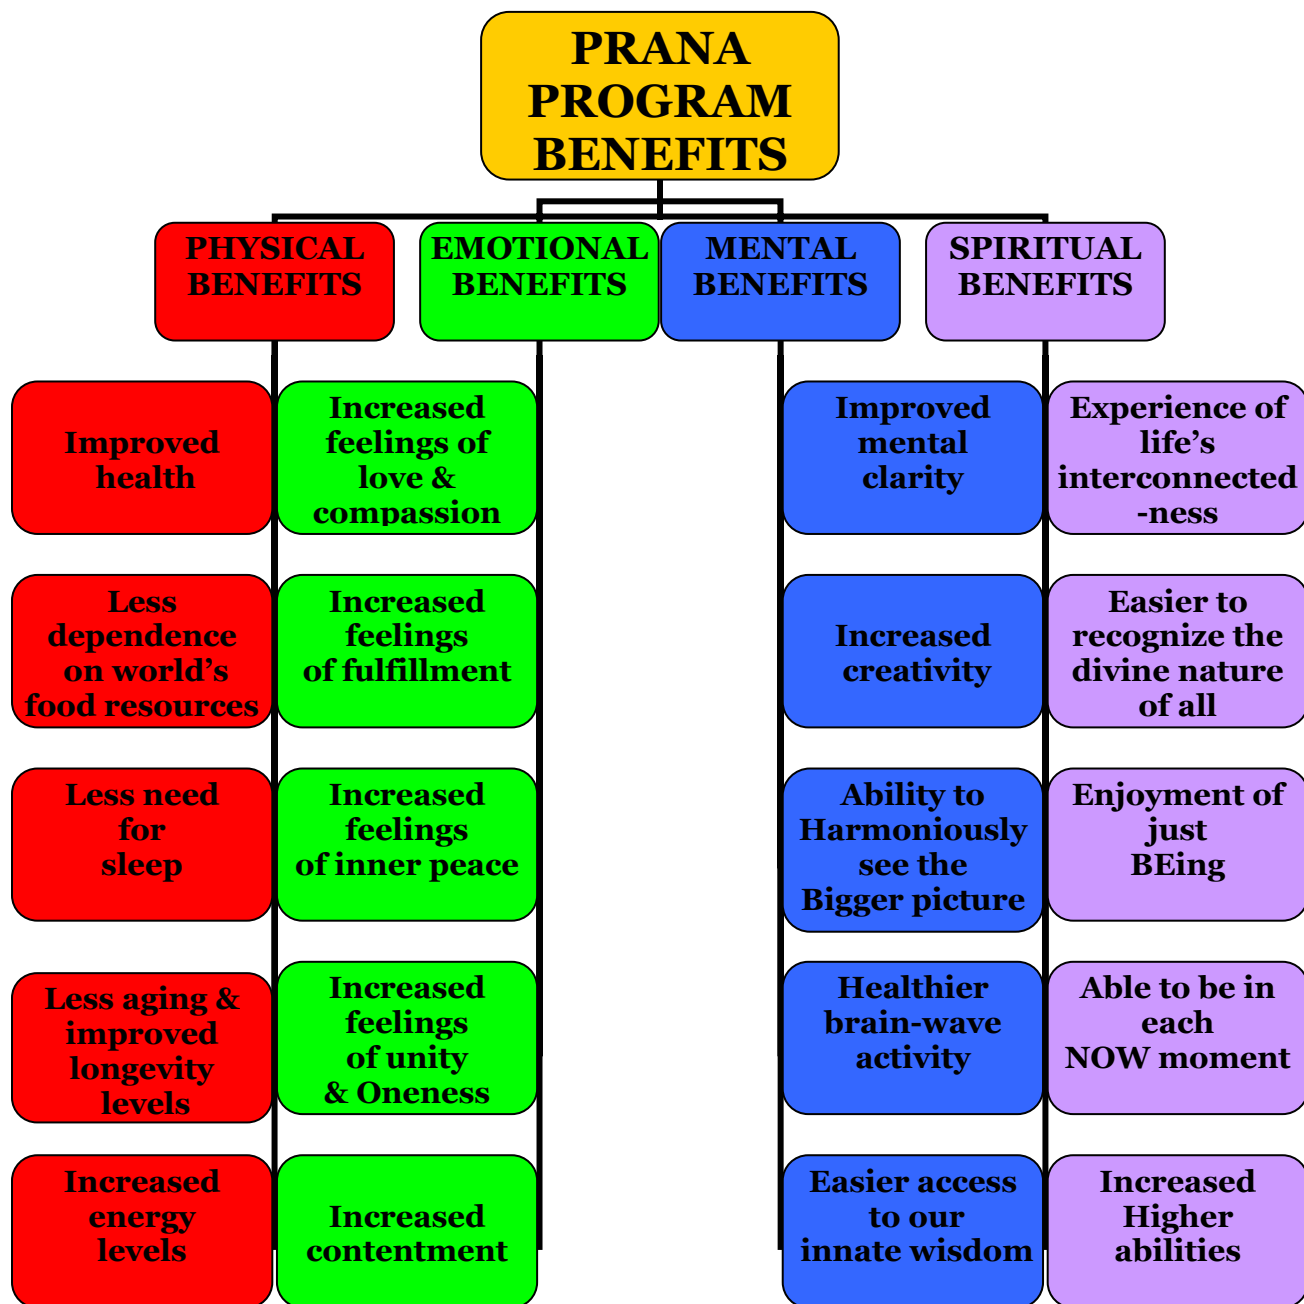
PRANA PROGRAM BENEFITS

PHYSICAL BENEFITS

Improved health

Less dependence on world's food resources

Less need for sleep

Less aging & improved longevity levels

Increased energy levels

EMOTIONAL BENEFITS

Increased feelings of love & compassion

Increased feelings of fulfillment

Increased feelings of inner peace

Increased feelings of unity & Oneness

Increased contentment

MENTAL BENEFITS

Improved mental clarity

Increased creativity

Ability to Harmoniously see the Bigger picture

Healthier brain-wave activity

Easier access to our innate wisdom

SPIRITUAL BENEFITS

Experience of life's interconnected-ness

Easier to recognize the divine nature of all

Enjoyment of just BEing

Able to be in each NOW moment

Increased Higher abilities